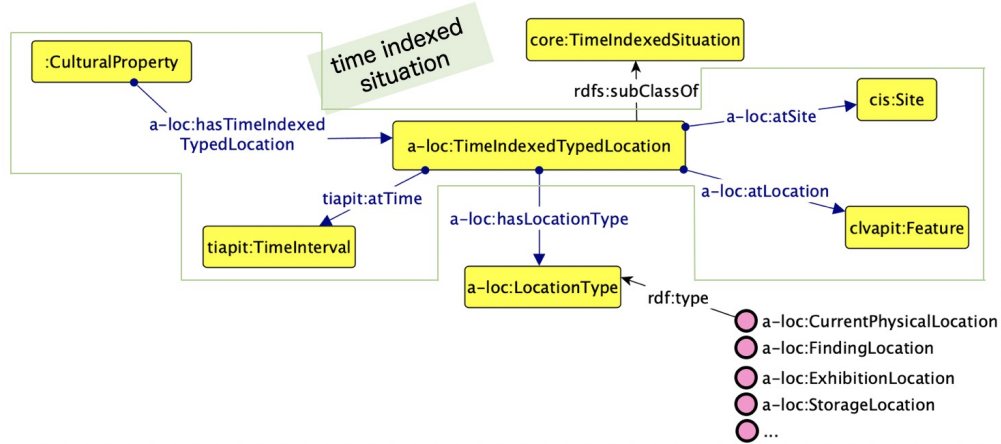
time indexed situation

core:TimeIndexedSituation

:CulturalProperty

rdfs:subClassOf

a-loc:hasTimeIndexedTypedLocation

a-loc:TimeIndexedTypedLocation

a-loc:atSite

cis:Site

tiapit:atTime

a-loc:atLocation

a-loc:hasLocationType

tiapit:TimeInterval

clvapit:Feature

a-loc:LocationType

rdf:type

a-loc:CurrentPhysicalLocation
a-loc:FindingLocation
a-loc:ExhibitionLocation
a-loc:StorageLocation
...